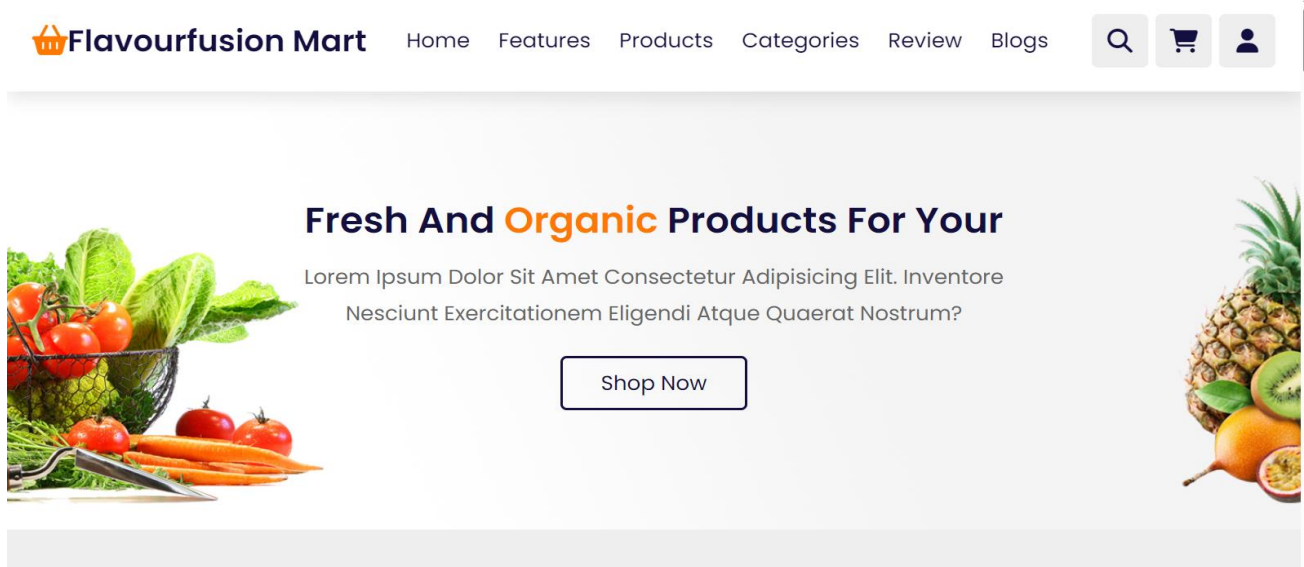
Flavourfusion Mart

Home Features Products Categories Review Blogs

Fresh And Organic Products For Your

Lorem Ipsum Dolor Sit Amet Consectetur Adipisicing Elit. Inventore Nesciunt Exercitationem Eligendi Atque Quaerat Nostrum?

Shop Now